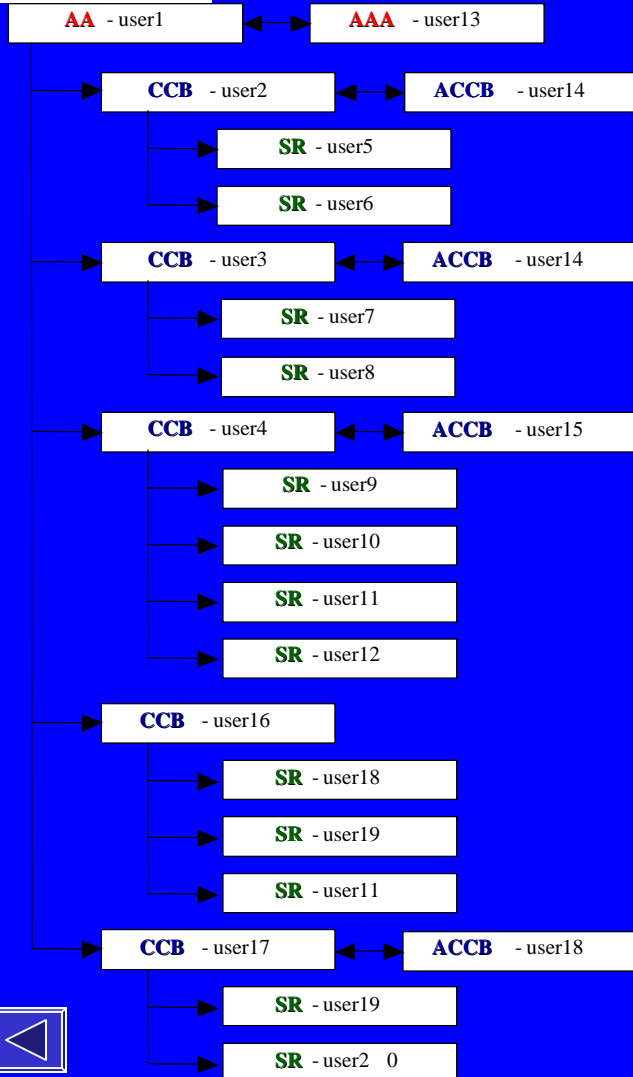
AA - user1

AAA - user13

CCB - user2

ACCB - user14

SR - user5

SR - user6

CCB - user3

ACCB - user14

SR - user7

SR - user8

CCB - user4

ACCB - user15

SR - user9

SR - user10

SR - user11

SR - user12

CCB - user16

SR - user18

SR - user19

SR - user11

CCB - user17

ACCB - user18

SR - user19

SR - user2 0